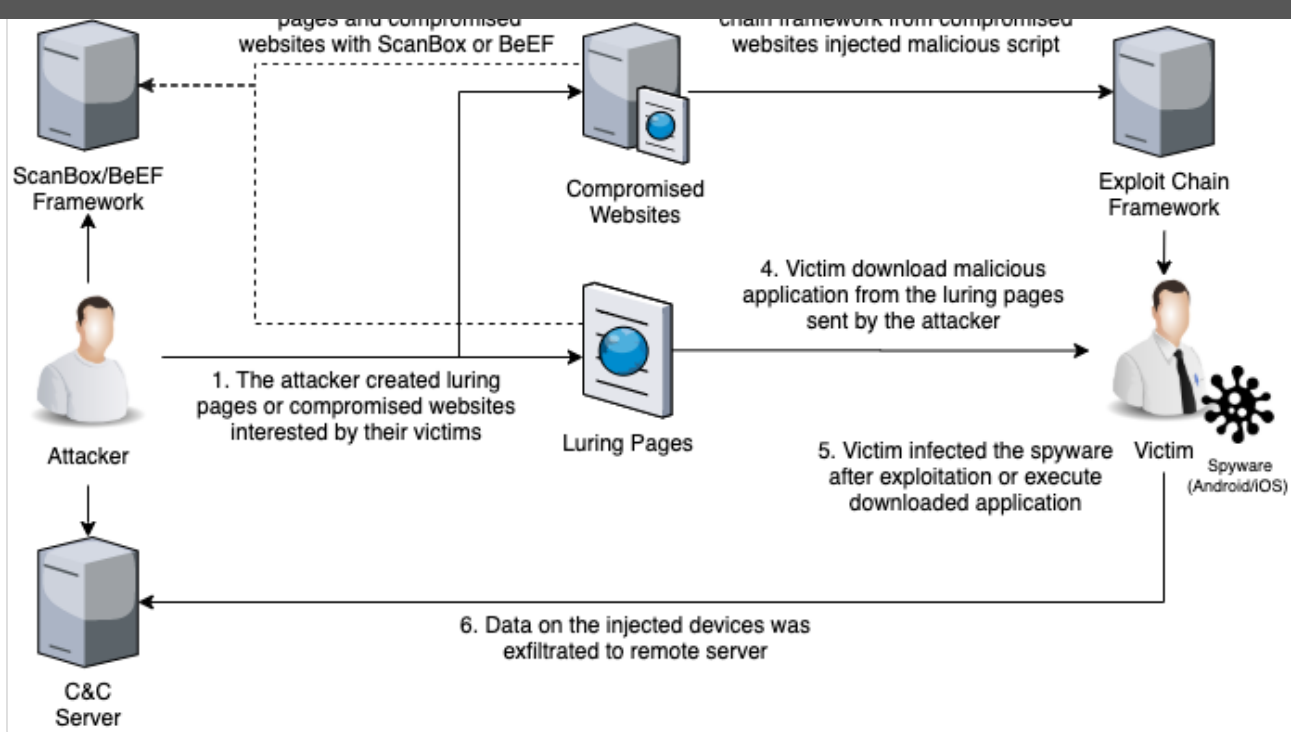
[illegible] pages and compromised websites with ScanBox or BeEF

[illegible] chain framework from compromised websites injected malicious script

ScanBox/BeEF Framework

Compromised Websites

Exploit Chain Framework

4. Victim download malicious application from the luring pages sent by the attacker

Attacker

1. The attacker created luring pages or compromised websites interested by their victims

Luring Pages

5. Victim infected the spyware after exploitation or execute downloaded application

Victim

Spyware (Android/iOS)

C&C Server

6. Data on the injected devices was exfiltrated to remote server